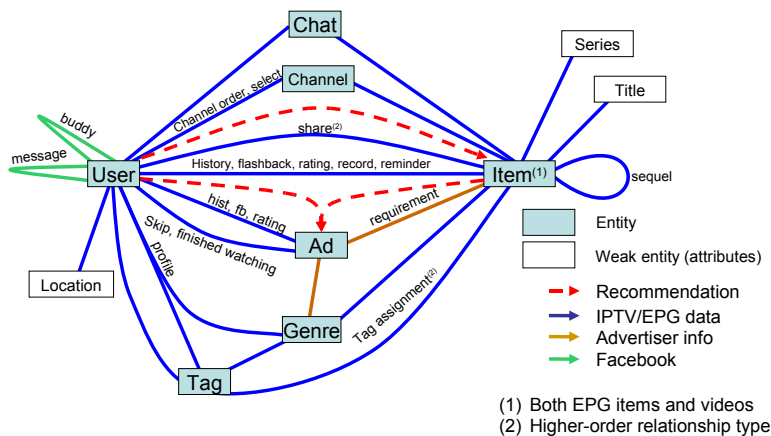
Chat

Series

Channel

Title

Channel order, select

buddy

share$^{(2)}$

message

User

History, flashback, rating, record, reminder

Item$^{(1)}$

sequel

hist, fb, rating

requirement

Skip, finished watching

Ad

Entity

profile

Weak entity (attributes)

Location

Tag assignment$^{(2)}$

Recommendation

Genre

IPTV/EPG data

Advertiser info

Facebook

Tag

(1) Both EPG items and videos
(2) Higher-order relationship type